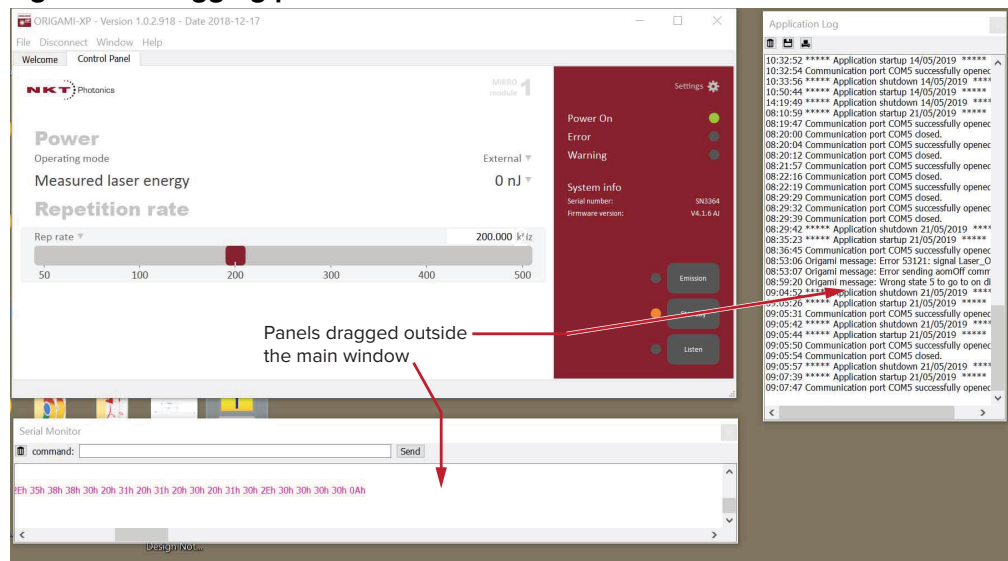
ORIGAMI-XP - Version 1.0.2.918 - Date 2018-12-17

File Disconnect Window Help

Welcome Control Panel

NKT Photonics

MIKRO module 1

Power

Operating mode External

Measured laser energy 0 nJ

Repetition rate

Rep rate 200.000 kHz

50 100 200 300 400 500

Settings

Power On

Error

Warning

System info

Serial number: SN3364

Firmware version: V4.1.6 AI

Emission

Listen

Panels dragged outside the main window

Application Log

10:32:52 ***** Application startup 14/05/2019 *****
10:32:54 Communication port COM5 successfully openec
10:33:56 ***** Application shutdown 14/05/2019 ****
10:50:44 ***** Application startup 14/05/2019 *****
14:19:49 ***** Application shutdown 14/05/2019 ****
08:10:59 ***** Application startup 21/05/2019 *****
08:19:47 Communication port COM5 successfully openec
08:20:00 Communication port COM5 closed.
08:20:04 Communication port COM5 successfully openec
08:20:12 Communication port COM5 closed.
08:21:57 Communication port COM5 successfully openec
08:22:16 Communication port COM5 closed.
08:22:19 Communication port COM5 successfully openec
08:29:29 Communication port COM5 closed.
08:29:32 Communication port COM5 successfully openec
08:29:39 Communication port COM5 closed.
08:29:42 ***** Application shutdown 21/05/2019 ****
08:35:23 ***** Application startup 21/05/2019 *****
08:36:45 Communication port COM5 successfully openec
08:53:06 Origami message: Error 53121: signal Laser_O
08:53:07 Origami message: Error sending aomOff comm
08:59:20 Origami message: Wrong state 5 to go to on d
09:04:52 ***** Application shutdown 21/05/2019 ****
09:05:26 ***** Application startup 21/05/2019 *****
09:05:31 Communication port COM5 successfully openec
09:05:42 ***** Application shutdown 21/05/2019 ****
09:05:44 ***** Application startup 21/05/2019 *****
09:05:50 Communication port COM5 successfully openec
09:05:54 Communication port COM5 closed.
09:05:57 ***** Application shutdown 21/05/2019 ****
09:07:39 ***** Application startup 21/05/2019 *****
09:07:47 Communication port COM5 successfully openec

Serial Monitor

command: Send

2Eh 35h 38h 38h 30h 20h 31h 20h 31h 20h 30h 20h 31h 30h 2Eh 30h 30h 30h 30h 0Ah

Design Not...